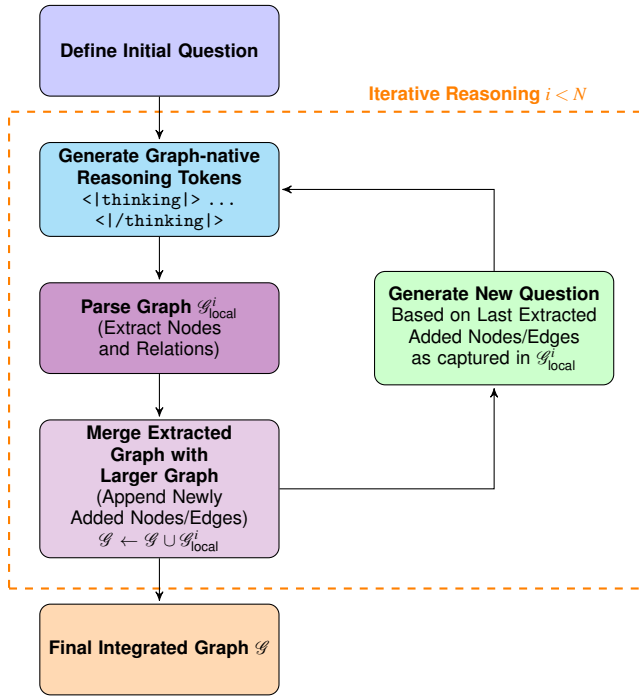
Define Initial Question

Iterative Reasoning $i < N$

Generate Graph-native Reasoning Tokens <|thinking|> ... <|/thinking|>

Parse Graph $\mathscr{G}_{\text{local}}^{i}$ (Extract Nodes and Relations)

Merge Extracted Graph with Larger Graph (Append Newly Added Nodes/Edges) $\mathscr{G} \leftarrow \mathscr{G} \cup \mathscr{G}_{\text{local}}^{i}$

Generate New Question Based on Last Extracted Added Nodes/Edges as captured in $\mathscr{G}_{\text{local}}^{i}$

Final Integrated Graph $\mathscr{G}$